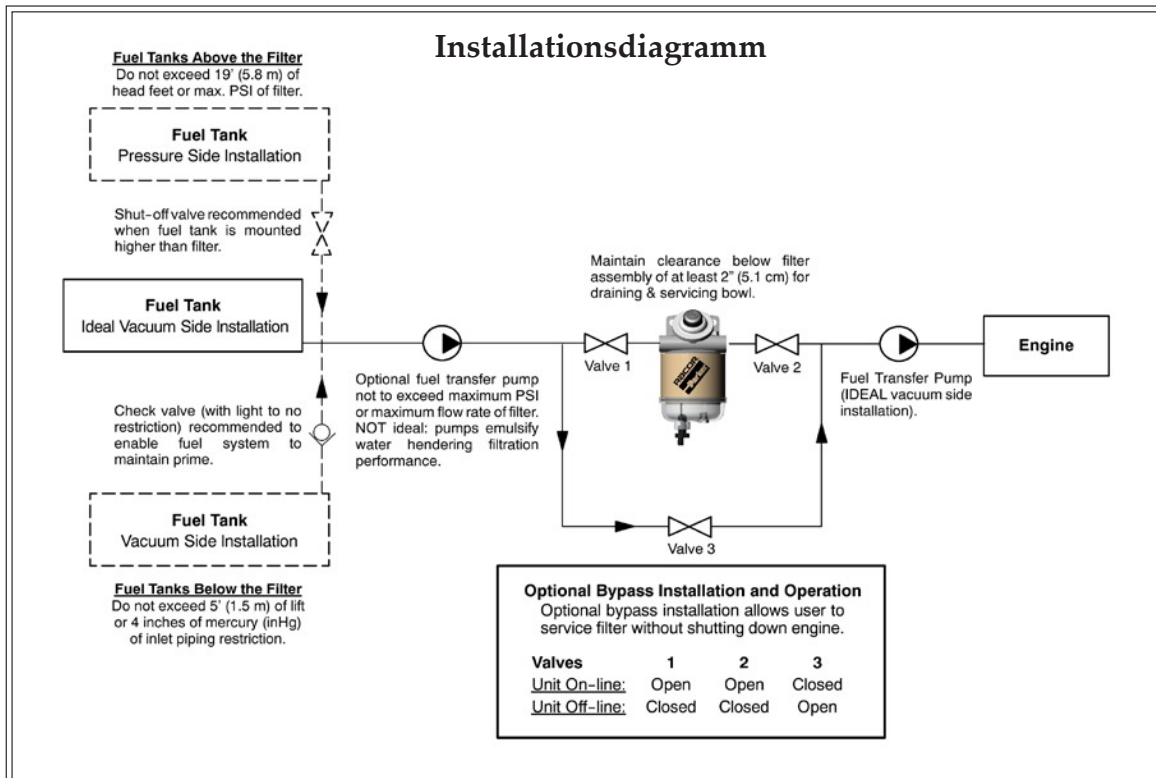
Installationsdiagramm

Fuel Tanks Above the Filter
Do not exceed 19' (5.8 m) of head feet or max. PSI of filter.

Fuel Tank
Pressure Side Installation

Shut-off valve recommended when fuel tank is mounted higher than filter.

Fuel Tank
Ideal Vacuum Side Installation

Check valve (with light to no restriction) recommended to enable fuel system to maintain prime.

Fuel Tank
Vacuum Side Installation

Fuel Tanks Below the Filter
Do not exceed 5' (1.5 m) of lift or 4 inches of mercury (inHg) of inlet piping restriction.

Optional fuel transfer pump not to exceed maximum PSI or maximum flow rate of filter. NOT ideal: pumps emulsify water hendering filtration performance.

Maintain clearance below filter assembly of at least 2" (5.1 cm) for draining & servicing bowl.

Valve 1

RACOR

Valve 2

Fuel Transfer Pump (IDEAL vacuum side installation).

Engine

Valve 3

Optional Bypass Installation and Operation
Optional bypass installation allows user to service filter without shutting down engine.

| Valves | 1 | 2 | 3 |
|---|---|---|---|
| Unit On-line: | Open | Open | Closed |
| Unit Off-line: | Closed | Closed | Open |